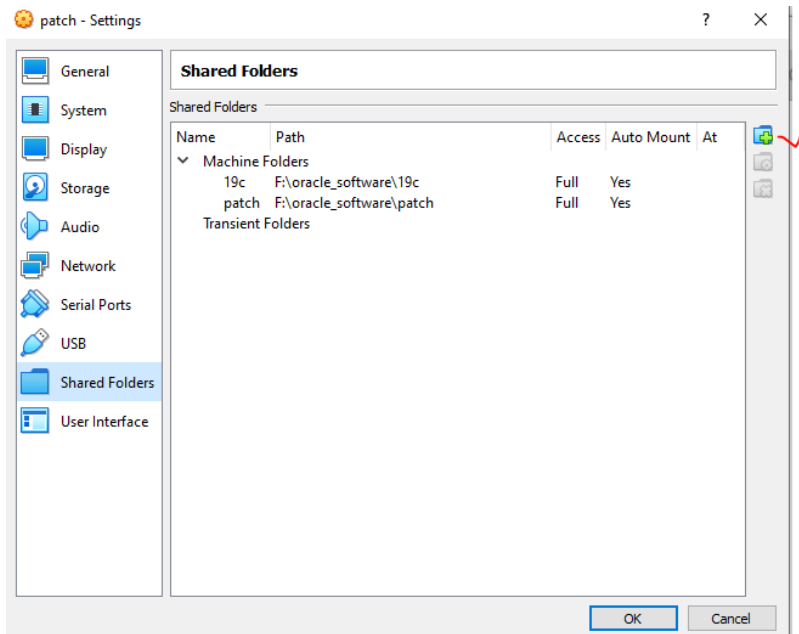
patch - Settings

?

General
System
Display
Storage
Audio
Network
Serial Ports
USB
Shared Folders
User Interface

Shared Folders

Shared Folders

| Name | Path | Access | Auto Mount | At |
|---|---|---|---|---|
| Machine Folders | | | | |
| 19c | F:\oracle_software\19c | Full | Yes | |
| patch | F:\oracle_software\patch | Full | Yes | |
| Transient Folders | | | | |

OK
Cancel